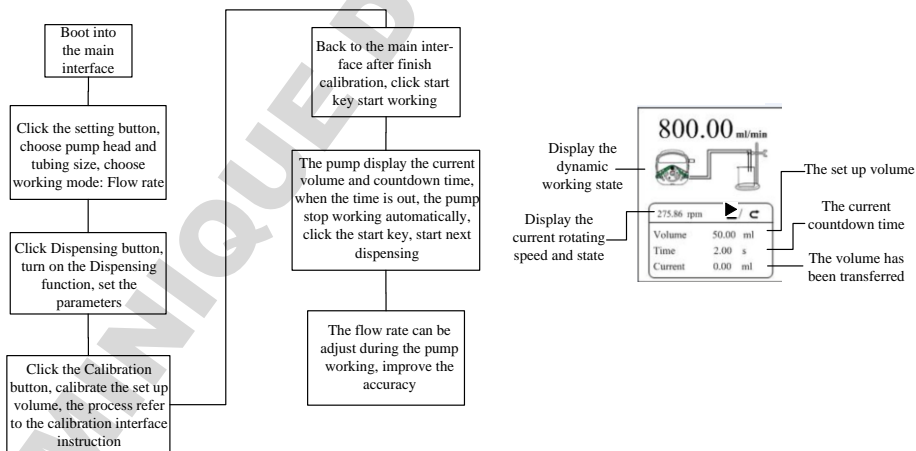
Boot into the main interface

Click the setting button, choose pump head and tubing size, choose working mode: Flow rate

Click Dispensing button, turn on the Dispensing function, set the parameters

Click the Calibration button, calibrate the set up volume, the process refer to the calibration interface instruction

Back to the main interface after finish calibration, click start key start working

The pump display the current volume and countdown time, when the time is out, the pump stop working automatically, click the start key, start next dispensing

The flow rate can be adjust during the pump working, improve the accuracy

800.00 ml/min

Display the dynamic working state

Display the current rotating speed and state

275.86 rpm

| Volume | 50.00 | ml |
|---|---|---|
| Time | 2.00 | s |
| Current | 0.00 | ml |

The set up volume

The current countdown time

The volume has been transferred